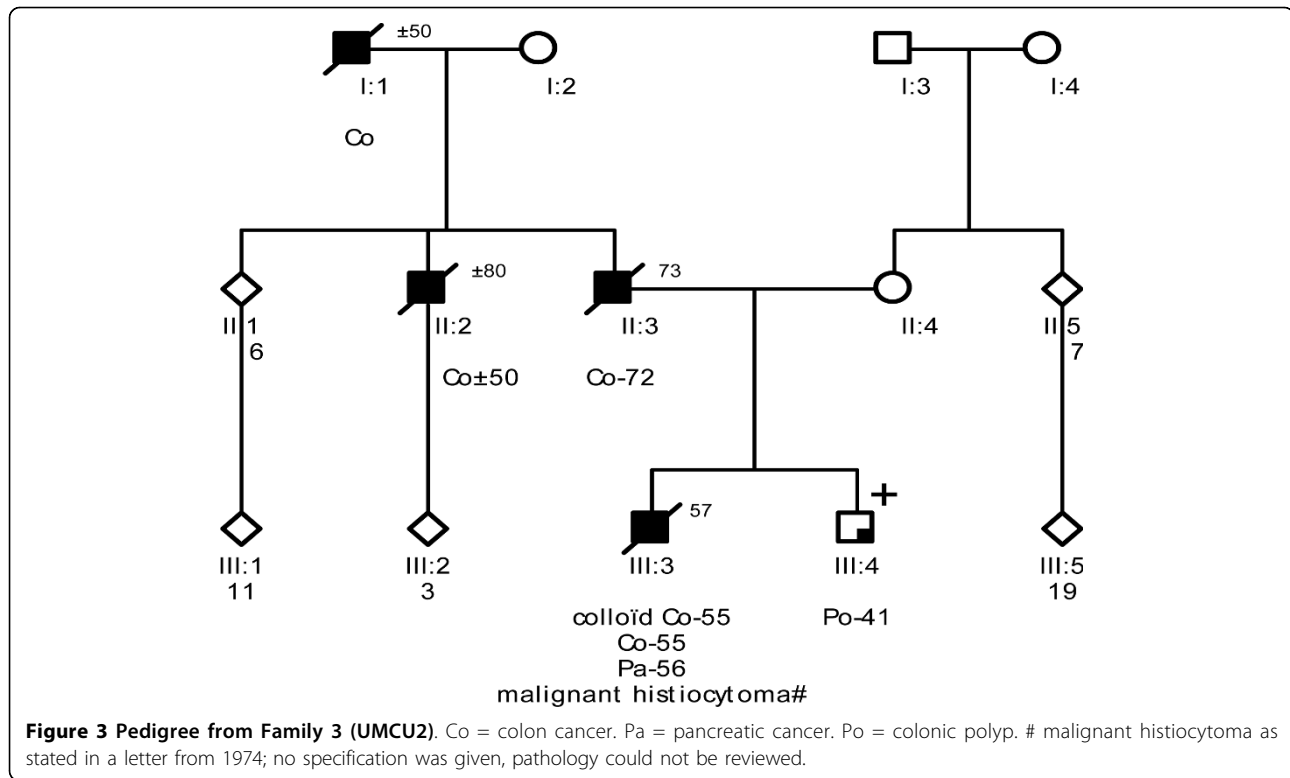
±50
I:1
I:2
Co
I:3
I:4
±80
73
II:1
6
II:2
Co±50
II:3
Co-72
II:4
II:5
7
57
+
III:1
11
III:2
3
III:3
colloïd Co-55
Co-55
Pa-56
malignant histiocytoma#
III:4
Po-41
III:5
19

**Figure 3 Pedigree from Family 3 (UMCU2)**. Co = colon cancer. Pa = pancreatic cancer. Po = colonic polyp. # malignant histiocytoma as stated in a letter from 1974; no specification was given, pathology could not be reviewed.